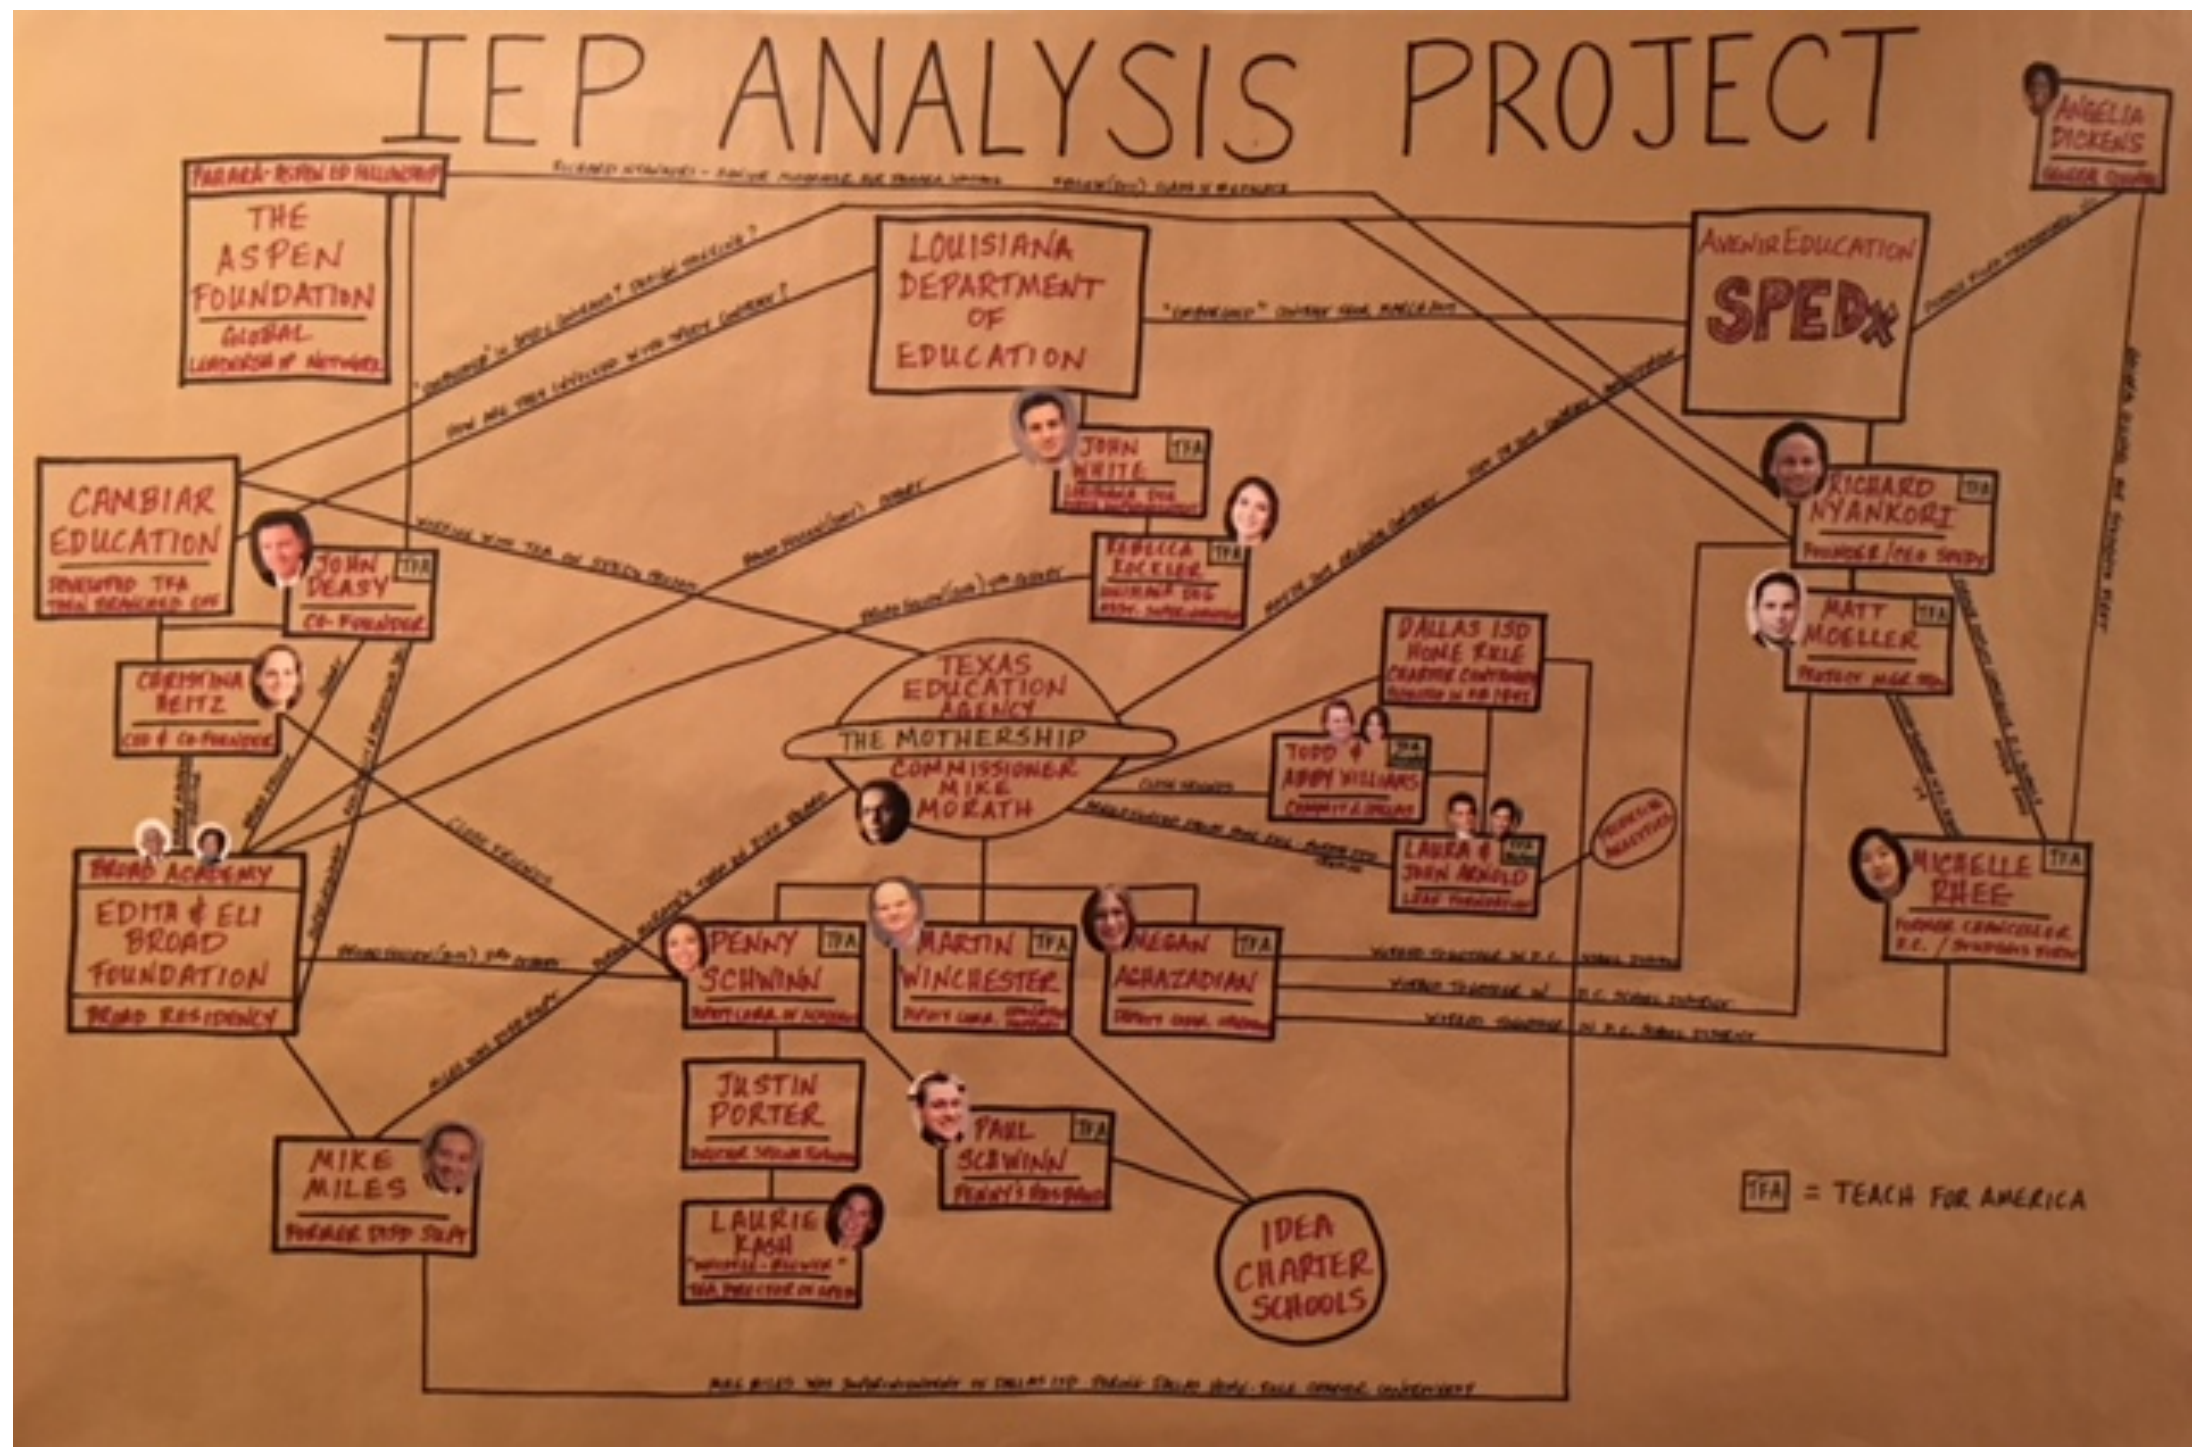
IEP ANALYSIS PROJECT

PAHARA-ASPEN ED FELLOWSHIP
THE ASPEN FOUNDATION
GLOBAL LEADERSHIP NETWORK

LOUISIANA DEPARTMENT OF EDUCATION

AVENIR EDUCATION
SPEDx

ANGELIA DICKENS
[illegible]

CAMBIAR EDUCATION
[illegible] TFA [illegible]

JOHN DEASY TFA
CO-FOUNDER

JOHN WHITE TFA
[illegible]

REBECCA KOCKLER TFA
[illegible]

RICHARD NYANKORI TFA
FOUNDER / CEO SPEDx

MATT MOELLER TFA
PROJECT MGR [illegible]

CERMIKINA REITZ
CEO & CO-FOUNDER

TEXAS EDUCATION AGENCY
THE MOTHERSHIP
COMMISSIONER MIKE MORATH

DALLAS ISD HOME RULE CHARTER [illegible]

TODD & ABBY WILLIAMS TFA
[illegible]

LAURA & JOHN ARNOLD TFA
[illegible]

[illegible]

MICHELLE RHEE TFA
FORMER CHANCELLOR D.C. / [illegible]

BROAD ACADEMY
EDITH & ELI BROAD FOUNDATION
BROAD RESIDENCY

PENNY SCHWINN TFA
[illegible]

MARTIN WINCHESTER TFA
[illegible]

MEGAN AGHAZADIAN TFA
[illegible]

JUSTIN PORTER
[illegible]

PAUL SCHWINN TFA
PENNY'S HUSBAND

LAURIE KASH
"WHISTLE-BLOWER"
TEA DIRECTOR OF SPED

MIKE MILES
FORMER DISD SUPT

IDEA CHARTER SCHOOLS

TFA = TEACH FOR AMERICA

"OVERHAULED" CONTENT FROM AMERICA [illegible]
WORKED TOGETHER IN D.C. SCHOOL DISTRICT
WORKED TOGETHER W/ D.C. SCHOOL DISTRICT
WORKED TOGETHER IN D.C. SCHOOL DISTRICT
MIKE MILES WAS SUPERINTENDENT IN DALLAS ISD DURING DALLAS HOME-RULE CHARTER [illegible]
CLOSE FRIENDS